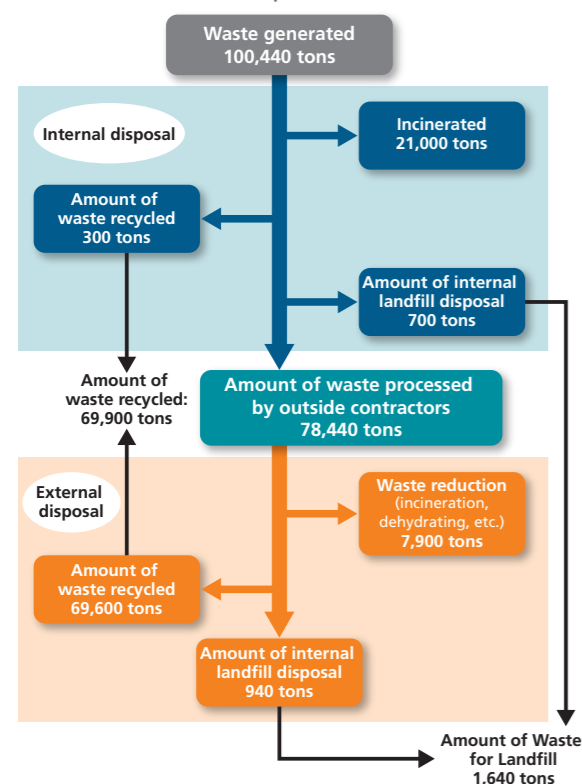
Waste generated
100,440 tons

Internal disposal

Incinerated
21,000 tons

Amount of waste recycled
300 tons

Amount of internal landfill disposal
700 tons

Amount of waste recycled:
69,900 tons

Amount of waste processed by outside contractors
78,440 tons

External disposal

Waste reduction
(incineration, dehydrating, etc.)
7,900 tons

Amount of waste recycled
69,600 tons

Amount of internal landfill disposal
940 tons

Amount of Waste for Landfill
1,640 tons